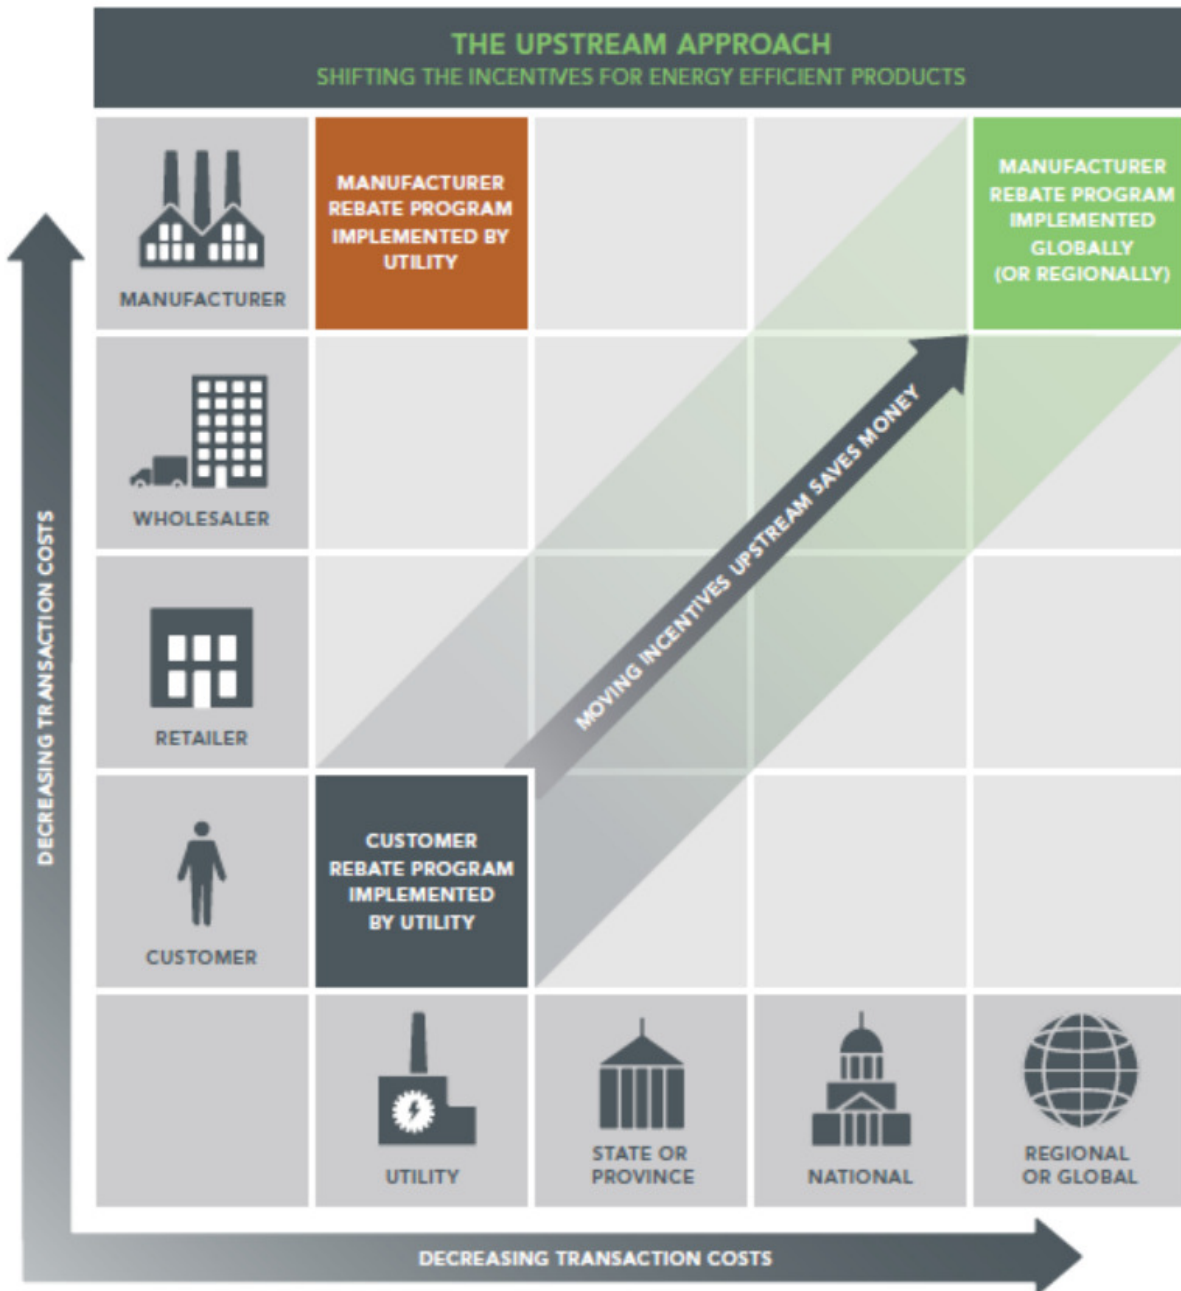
THE UPSTREAM APPROACH
SHIFTING THE INCENTIVES FOR ENERGY EFFICIENT PRODUCTS

MANUFACTURER

MANUFACTURER REBATE PROGRAM IMPLEMENTED BY UTILITY

MANUFACTURER REBATE PROGRAM IMPLEMENTED GLOBALLY (OR REGIONALLY)

WHOLESALER

MOVING INCENTIVES UPSTREAM SAVES MONEY

RETAILER

CUSTOMER

CUSTOMER REBATE PROGRAM IMPLEMENTED BY UTILITY

UTILITY

STATE OR PROVINCE

NATIONAL

REGIONAL OR GLOBAL

DECREASING TRANSACTION COSTS

DECREASING TRANSACTION COSTS